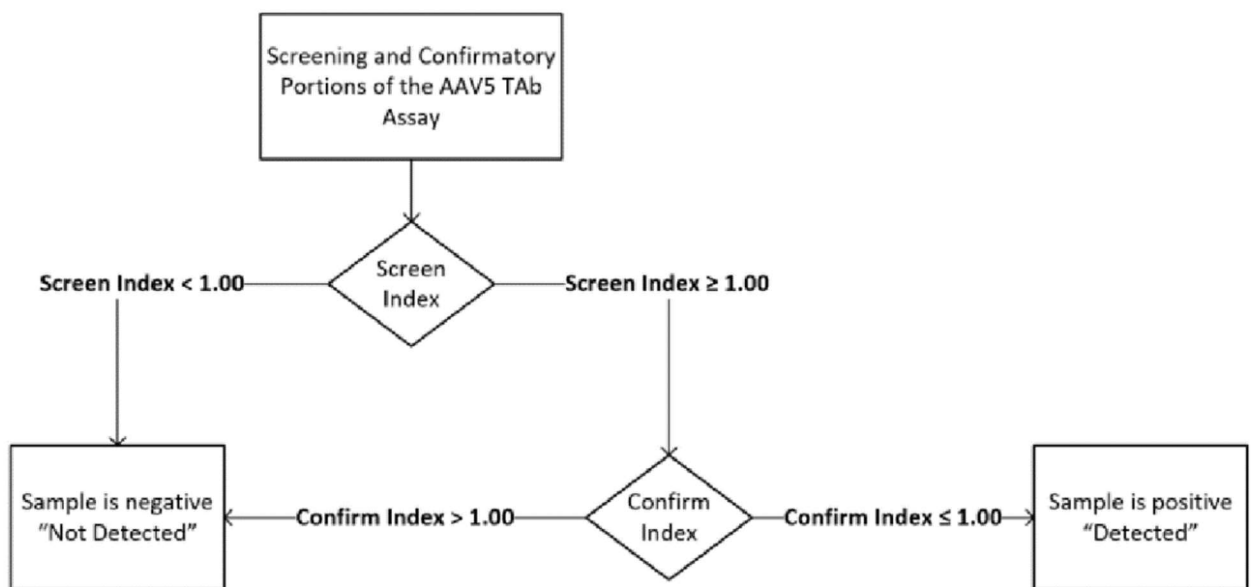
Screening and Confirmatory Portions of the AAV5 TAb Assay

Screen Index < 1.00

Screen Index

Screen Index ≥ 1.00

Sample is negative "Not Detected"

Confirm Index > 1.00

Confirm Index

Confirm Index ≤ 1.00

Sample is positive "Detected"